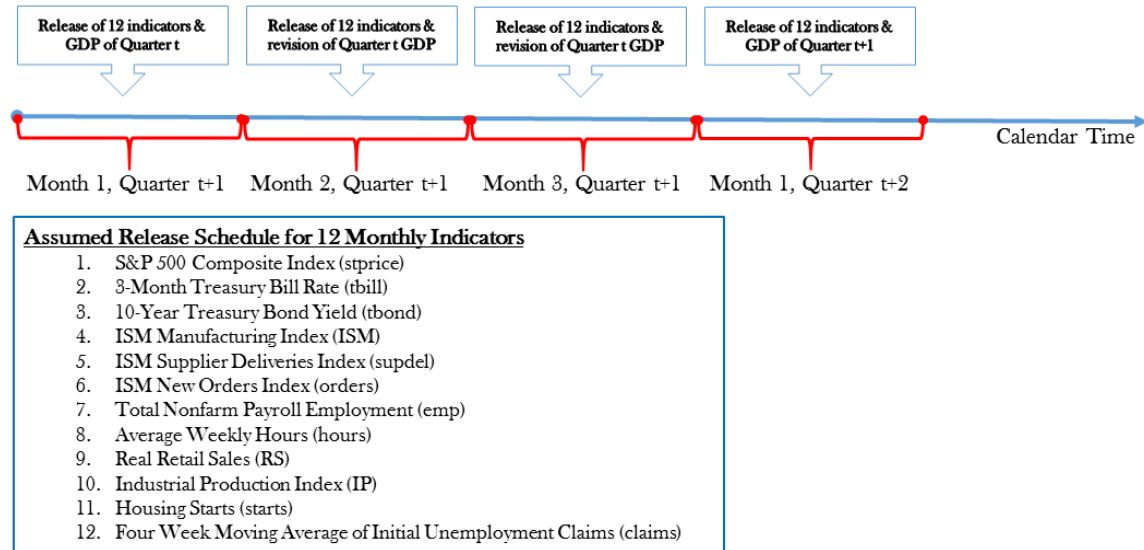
Release of 12 indicators & GDP of Quarter t

Release of 12 indicators & revision of Quarter t GDP

Release of 12 indicators & revision of Quarter t GDP

Release of 12 indicators & GDP of Quarter t+1

Calendar Time

Month 1, Quarter t+1

Month 2, Quarter t+1

Month 3, Quarter t+1

Month 1, Quarter t+2

Assumed Release Schedule for 12 Monthly Indicators

1. S&P 500 Composite Index (stprice)
2. 3-Month Treasury Bill Rate (tbill)
3. 10-Year Treasury Bond Yield (tbond)
4. ISM Manufacturing Index (ISM)
5. ISM Supplier Deliveries Index (supdel)
6. ISM New Orders Index (orders)
7. Total Nonfarm Payroll Employment (emp)
8. Average Weekly Hours (hours)
9. Real Retail Sales (RS)
10. Industrial Production Index (IP)
11. Housing Starts (starts)
12. Four Week Moving Average of Initial Unemployment Claims (claims)